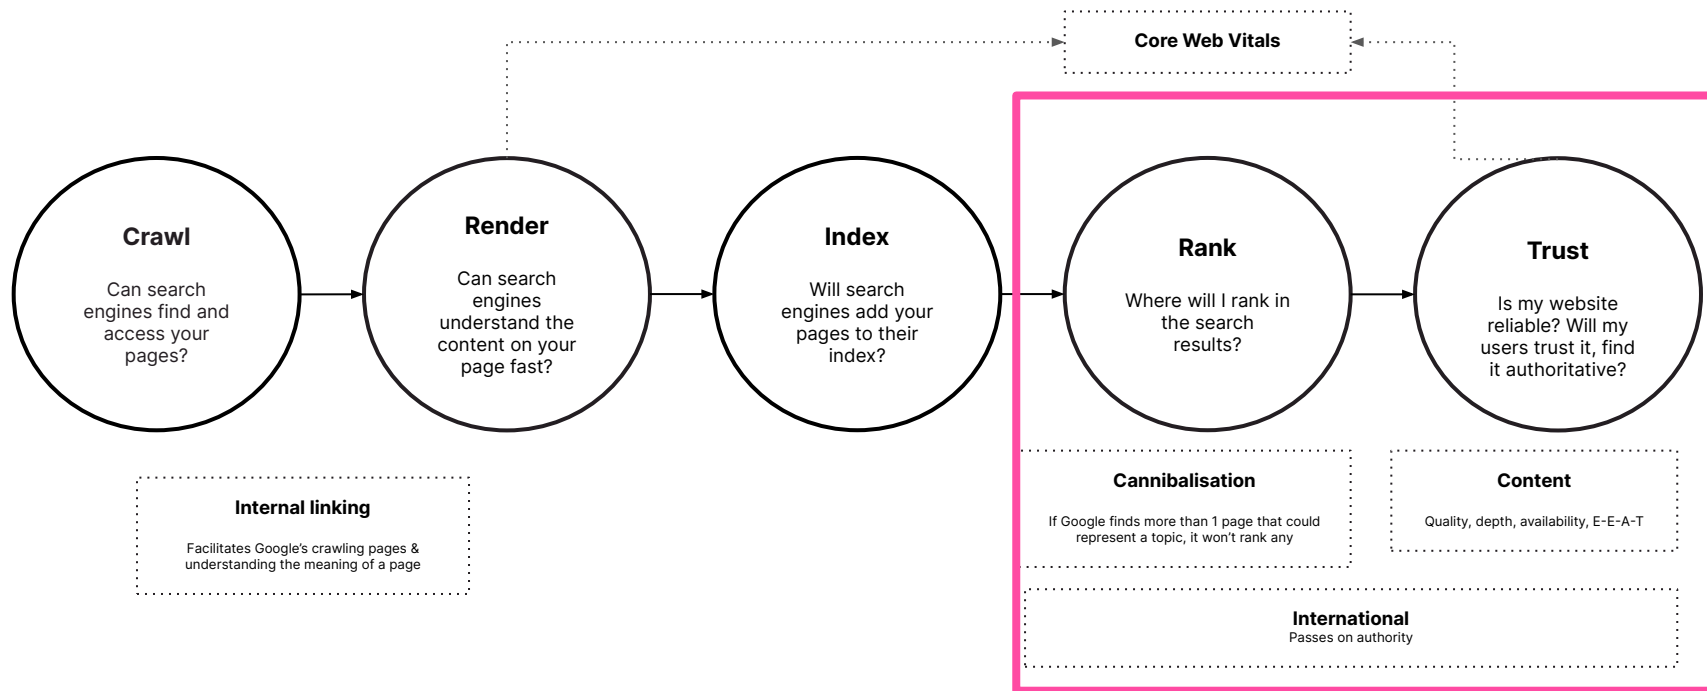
Core Web Vitals

Crawl

Can search engines find and access your pages?

Render

Can search engines understand the content on your page fast?

Index

Will search engines add your pages to their index?

Rank

Where will I rank in the search results?

Trust

Is my website reliable? Will my users trust it, find it authoritative?

Internal linking

Facilitates Google's crawling pages & understanding the meaning of a page

Cannibalisation

If Google finds more than 1 page that could represent a topic, it won't rank any

Content

Quality, depth, availability, E-E-A-T

International
Passes on authority